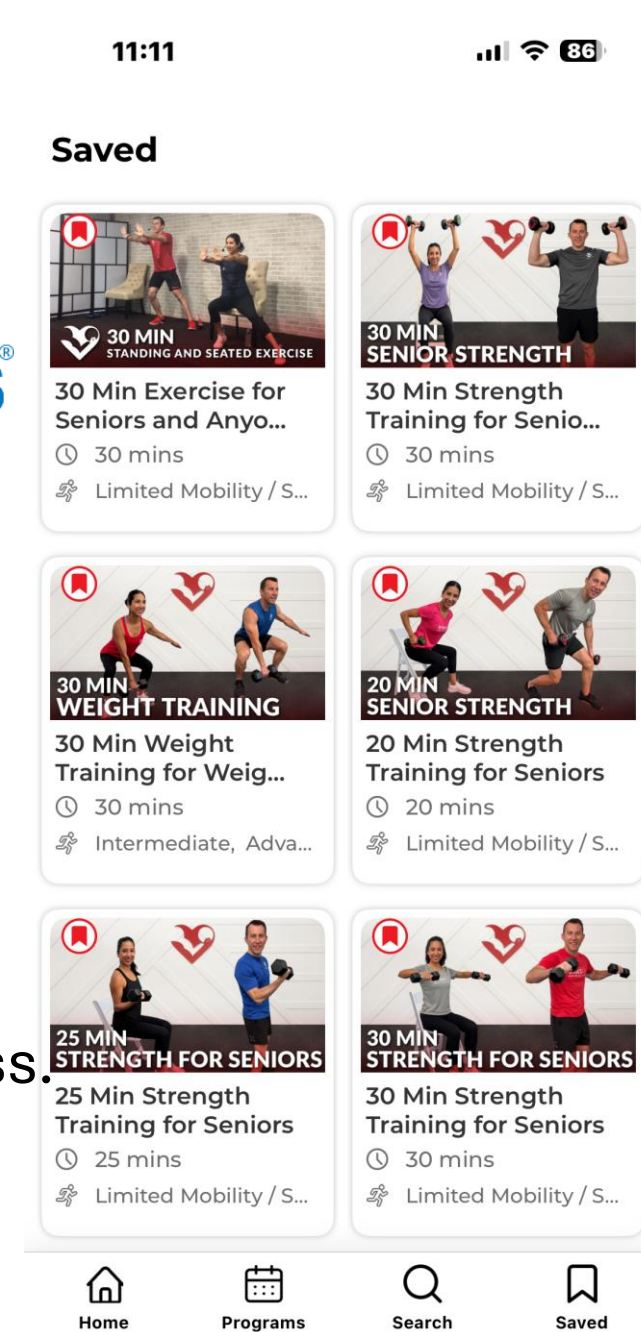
11:11 86

Saved

30 MIN STANDING AND SEATED EXERCISE
30 Min Exercise for Seniors and Anyo...
30 mins
Limited Mobility / S...

30 MIN SENIOR STRENGTH
30 Min Strength Training for Senio...
30 mins
Limited Mobility / S...

30 MIN WEIGHT TRAINING
30 Min Weight Training for Weig...
30 mins
Intermediate, Adva...

20 MIN SENIOR STRENGTH
20 Min Strength Training for Seniors
20 mins
Limited Mobility / S...

25 MIN STRENGTH FOR SENIORS
25 Min Strength Training for Seniors
25 mins
Limited Mobility / S...

30 MIN STRENGTH FOR SENIORS
30 Min Strength Training for Seniors
30 mins
Limited Mobility / S...

®

ss.

Home Programs Search Saved